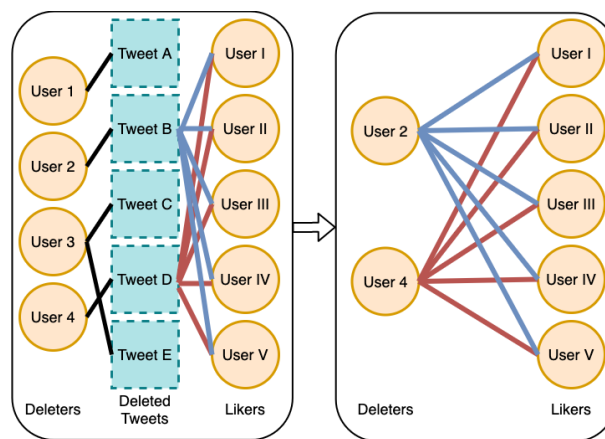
User 1
User 2
User 3
User 4
Tweet A
Tweet B
Tweet C
Tweet D
Tweet E
User I
User II
User III
User IV
User V
Deleters
Deleted Tweets
Likers

User 2
User 4
User I
User II
User III
User IV
User V
Deleters
Likers